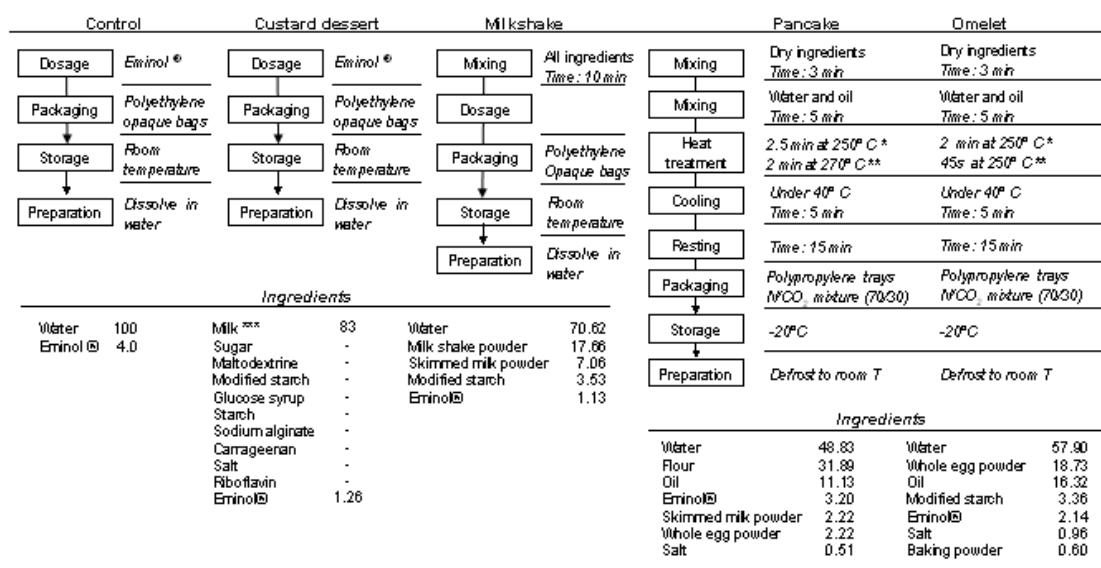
Control

Dosage — Eminol ®
Packaging — Polyethylene opaque bags
Storage — Room temperature
Preparation — Dissolve in water

Custard dessert

Dosage — Eminol ®
Packaging — Polyethylene opaque bags
Storage — Room temperature
Preparation — Dissolve in water

Milkshake

Mixing — All ingredients Time: 10 min
Dosage
Packaging — Polyethylene Opaque bags
Storage — Room temperature
Preparation — Dissolve in water

Ingredients

| | |
|---|---|
| Water | 100 |
| Eminol® | 4.0 |

| | |
|---|---|
| Milk *** | 83 |
| Sugar | - |
| Maltodextrine | - |
| Modified starch | - |
| Glucose syrup | - |
| Starch | - |
| Sodium alginate | - |
| Carrageenan | - |
| Salt | - |
| Riboflavin | - |
| Eminol® | 1.26 |

| | |
|---|---|
| Water | 70.62 |
| Milk shake powder | 17.66 |
| Skimmed milk powder | 7.06 |
| Modified starch | 3.53 |
| Eminol® | 1.13 |

| | Pancake | Omelet |
|---|---|---|
| Mixing | Dry ingredients Time: 3 min | Dry ingredients Time: 3 min |
| Mixing | Water and oil Time: 5 min | Water and oil Time: 5 min |
| Heat treatment | 2.5 min at 250° C * 2 min at 270° C ** | 2 min at 250° C * 45s at 250° C ** |
| Cooling | Under 40° C Time: 5 min | Under 40° C Time: 5 min |
| Resting | Time: 15 min | Time: 15 min |
| Packaging | Polypropylene trays N/CO$_2$ mixture (70/30) | Polypropylene trays N/CO$_2$ mixture (70/30) |
| Storage | -20°C | -20°C |
| Preparation | Defrost to room T | Defrost to room T |

Ingredients

| | |
|---|---|
| Water | 48.83 |
| Flour | 31.89 |
| Oil | 11.13 |
| Eminol® | 3.20 |
| Skimmed milk powder | 2.22 |
| Whole egg powder | 2.22 |
| Salt | 0.51 |

| | |
|---|---|
| Water | 57.90 |
| Whole egg powder | 18.73 |
| Oil | 16.32 |
| Modified starch | 3.36 |
| Eminol® | 2.14 |
| Salt | 0.96 |
| Baking powder | 0.60 |